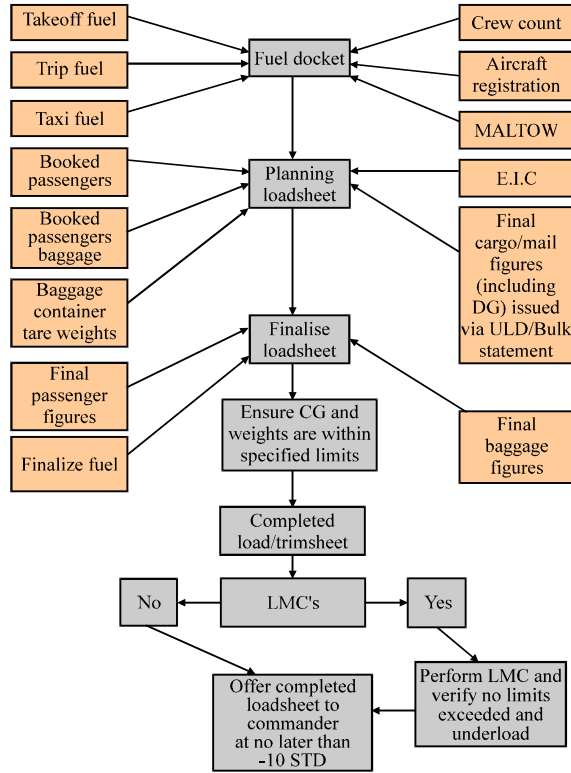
Takeoff fuel

Trip fuel

Taxi fuel

Fuel docket

Crew count

Aircraft registration

MALTOW

Booked passengers

Booked passengers baggage

Baggage container tare weights

Planning loadsheet

E.I.C

Final cargo/mail figures (including DG) issued via ULD/Bulk statement

Finalise loadsheet

Final passenger figures

Finalize fuel

Ensure CG and weights are within specified limits

Final baggage figures

Completed load/trimsheet

No

LMC's

Yes

Offer completed loadsheet to commander at no later than -10 STD

Perform LMC and verify no limits exceeded and underload